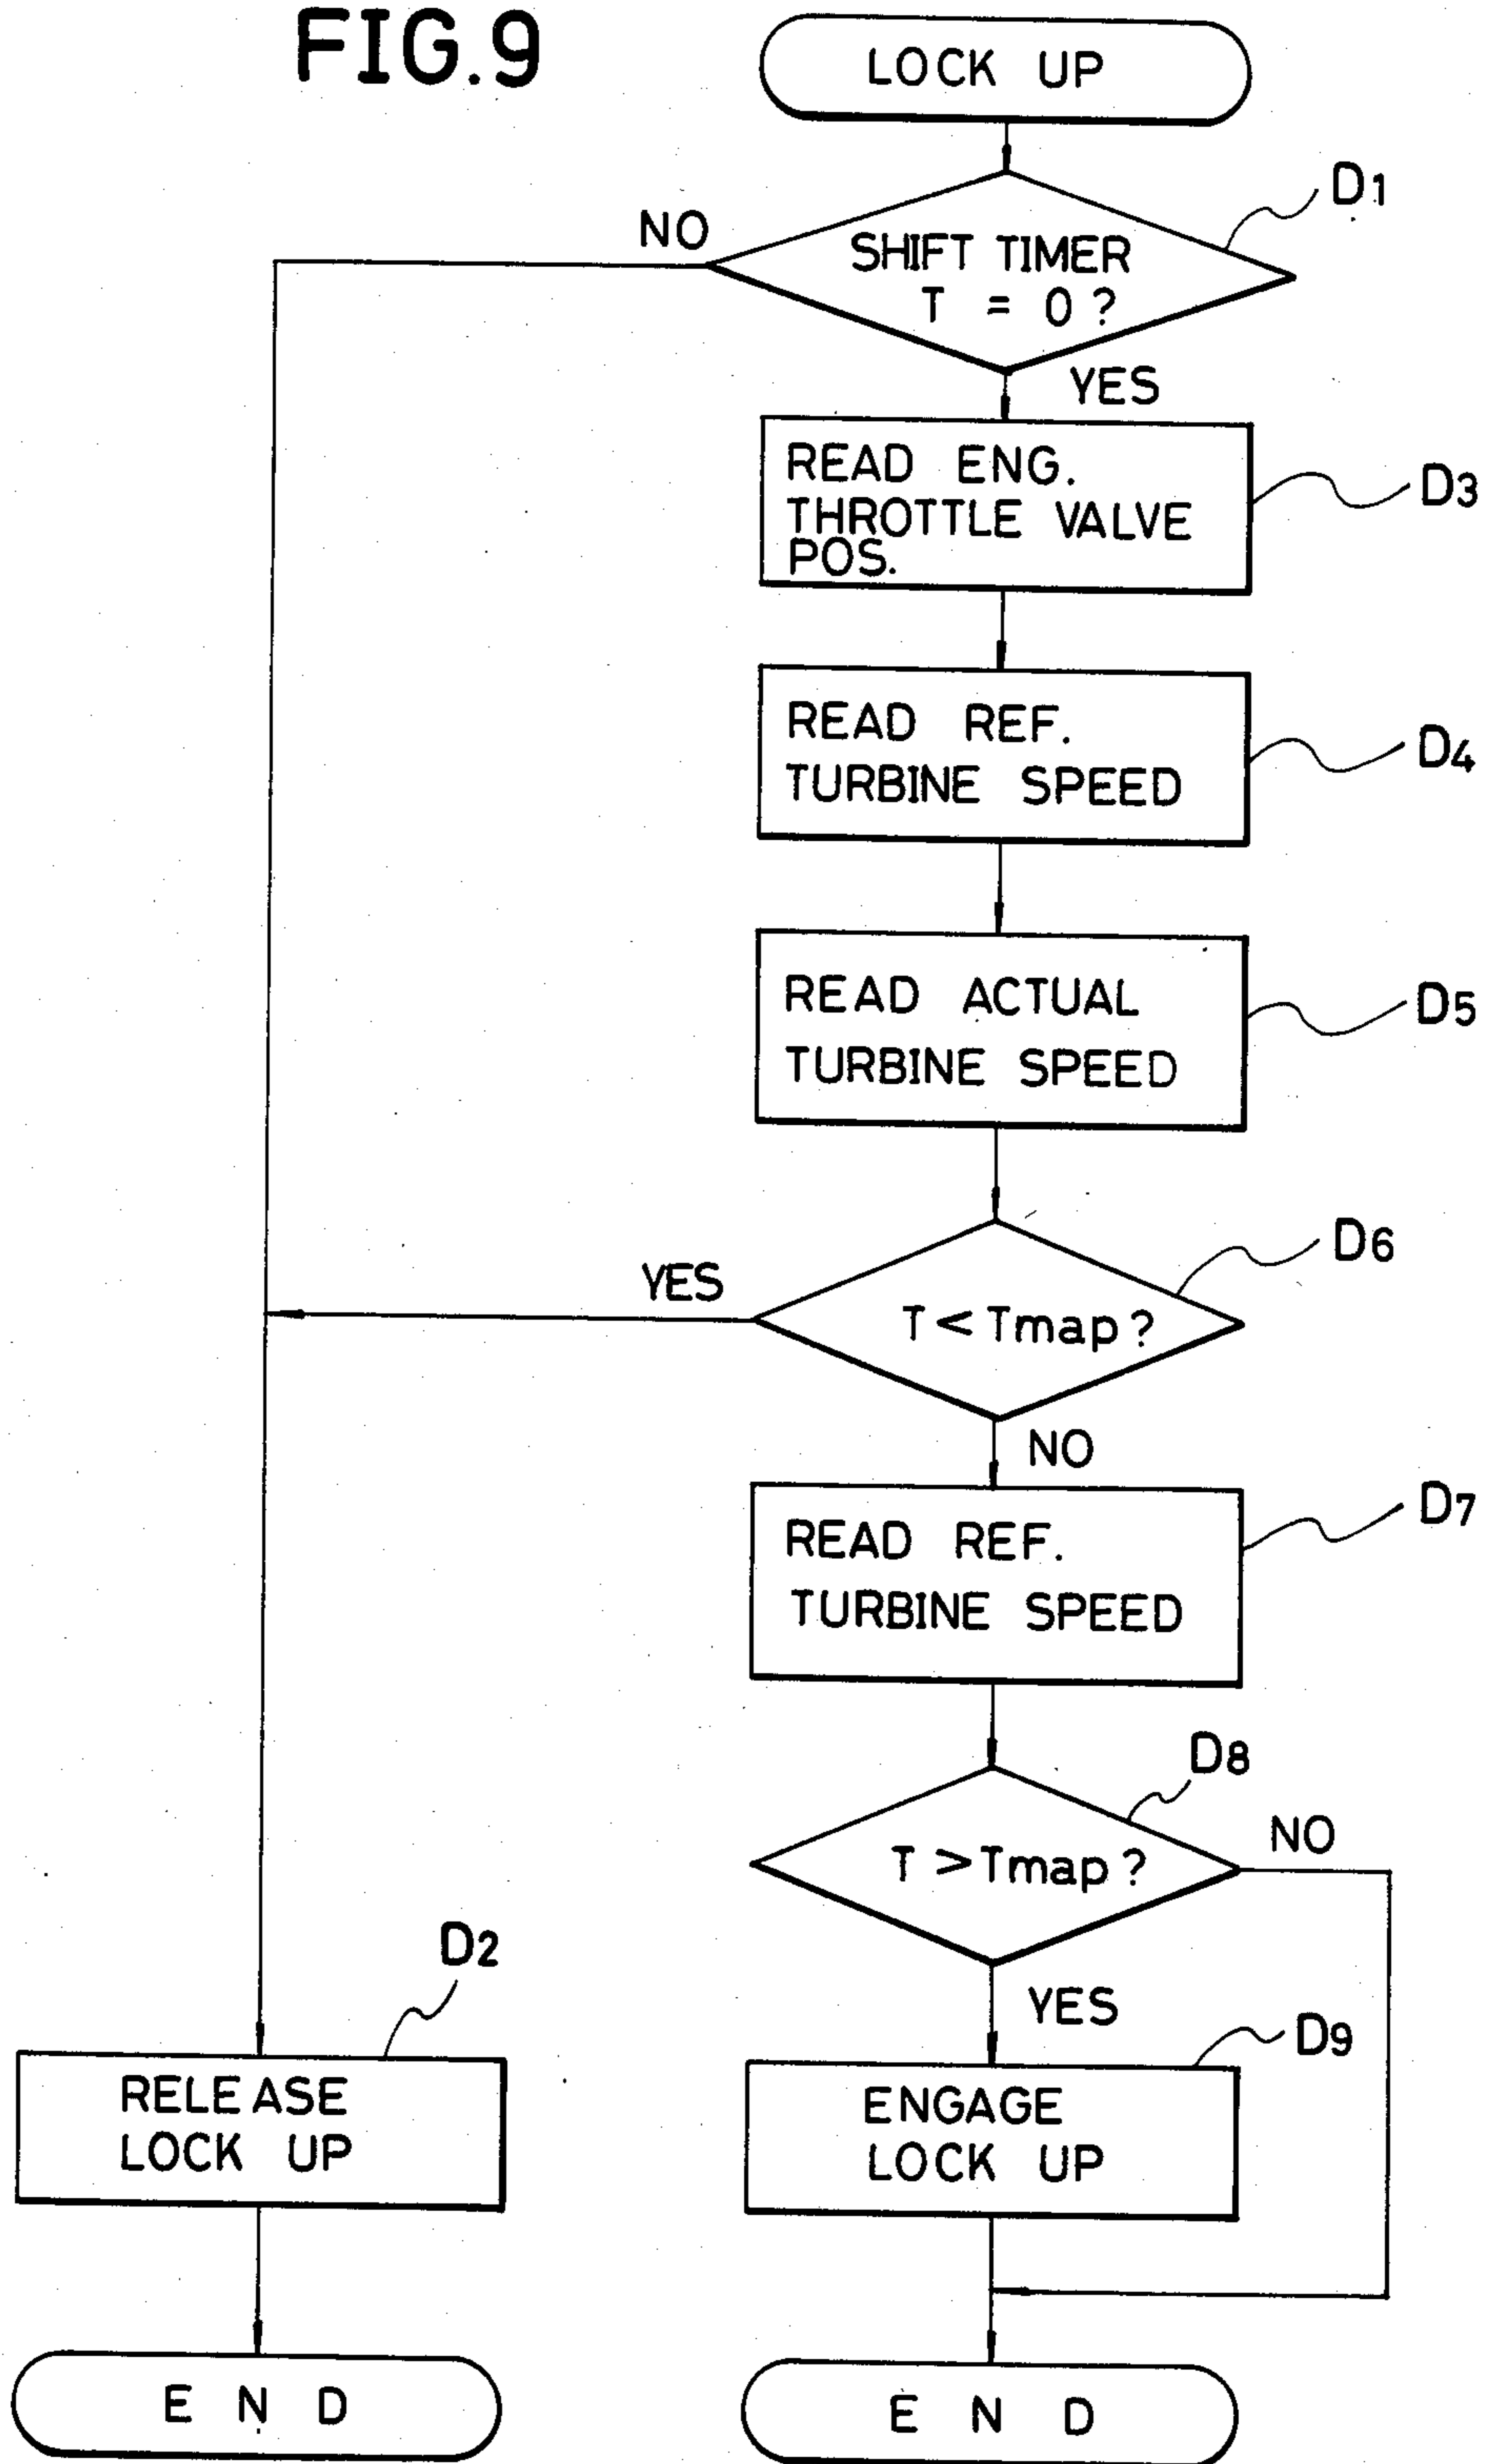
FIG.9

LOCK UP

SHIFT TIMER T = 0 ?

D1

NO

YES

READ ENG. THROTTLE VALVE POS.

D3

READ REF. TURBINE SPEED

D4

READ ACTUAL TURBINE SPEED

D5

T < Tmap ?

D6

YES

NO

READ REF. TURBINE SPEED

D7

T > Tmap ?

D8

NO

YES

ENGAGE LOCK UP

D9

D2

RELEASE LOCK UP

E N D

E N D